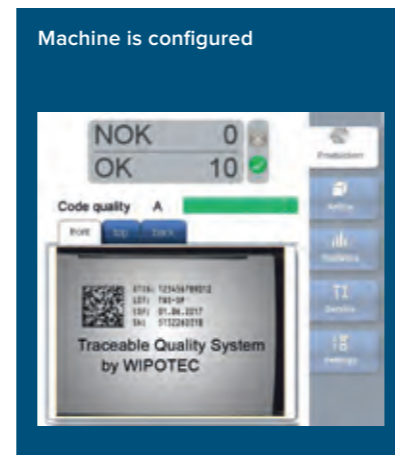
Machine is configured

NOK 0
OK 10

Production

Article

Statistics

Devices

Settings

Code quality A

front top back

GTIN: 12345678901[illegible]
LOT: TQS-OP
EXP: 01.06.2017
SN: 5712260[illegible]

Traceable Quality System
by WIPOTEC